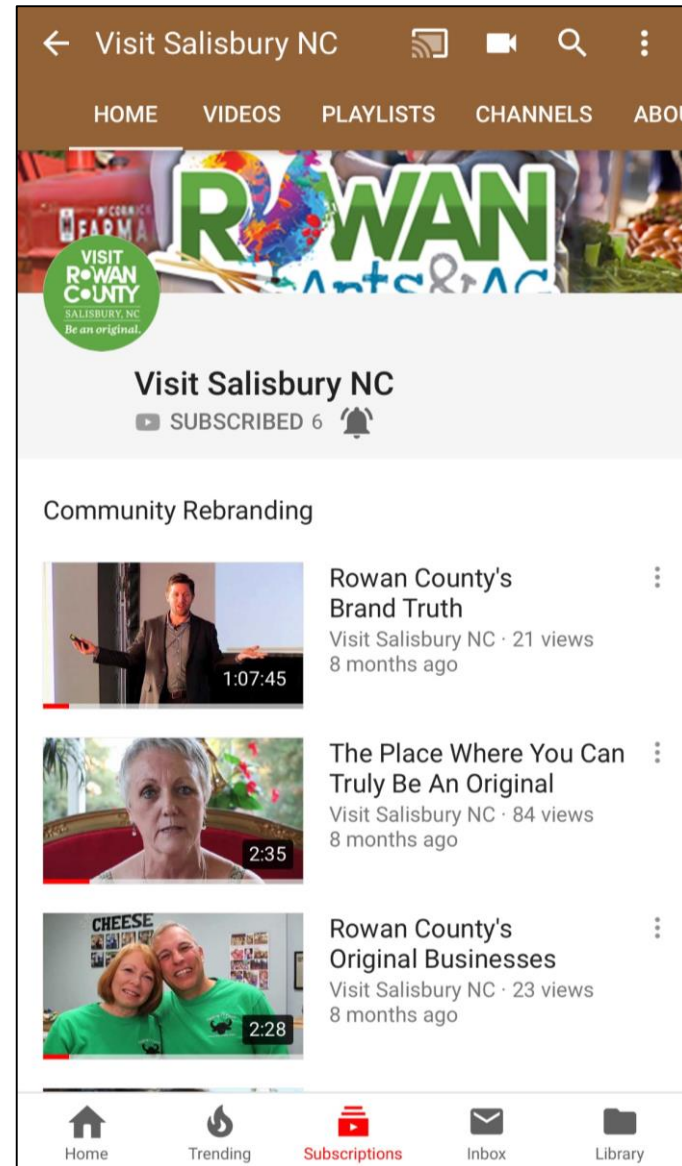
Visit Salisbury NC

HOME VIDEOS PLAYLISTS CHANNELS ABOU

McCORMICK FARMA

ROWAN Arts&AC

VISIT ROWAN COUNTY SALISBURY, NC Be an original.

Visit Salisbury NC
SUBSCRIBED 6

Community Rebranding

1:07:45
Rowan County's Brand Truth
Visit Salisbury NC · 21 views
8 months ago

2:35
The Place Where You Can Truly Be An Original
Visit Salisbury NC · 84 views
8 months ago

CHEESE
2:28
Rowan County's Original Businesses
Visit Salisbury NC · 23 views
8 months ago

Home Trending Subscriptions Inbox Library